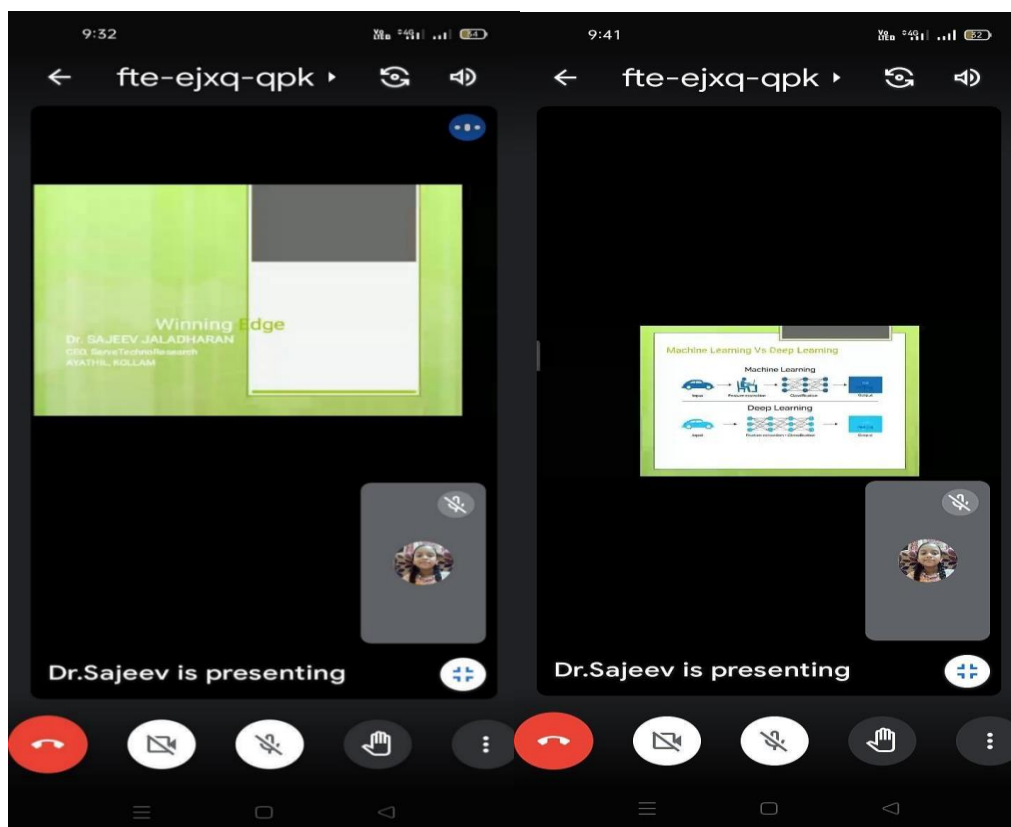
9:32

fte-ejxq-qpk

Winning Edge
Dr. SAJEEV JALADHARAN
CEO, ServeTechnoResearch
AYATHIL, KOLLAM

Dr.Sajeev is presenting

9:41

fte-ejxq-qpk

Machine Learning Vs Deep Learning
Machine Learning
Input
Feature extraction
Classification
Output
Deep Learning
Input
Feature extraction + Classification
Output

Dr.Sajeev is presenting